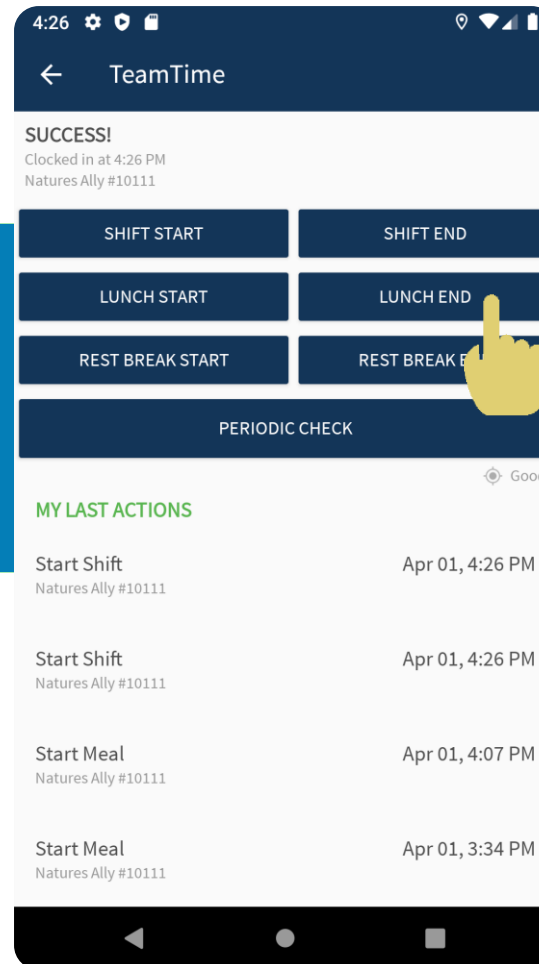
4:26

TeamTime

SUCCESS!
Clocked in at 4:26 PM
Natures Ally #10111

SHIFT START
SHIFT END
LUNCH START
LUNCH END
REST BREAK START
REST BREAK E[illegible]
PERIODIC CHECK

Goo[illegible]

MY LAST ACTIONS

Start Shift
Natures Ally #10111
Apr 01, 4:26 PM

Start Shift
Natures Ally #10111
Apr 01, 4:26 PM

Start Meal
Natures Ally #10111
Apr 01, 4:07 PM

Start Meal
Natures Ally #10111
Apr 01, 3:34 PM